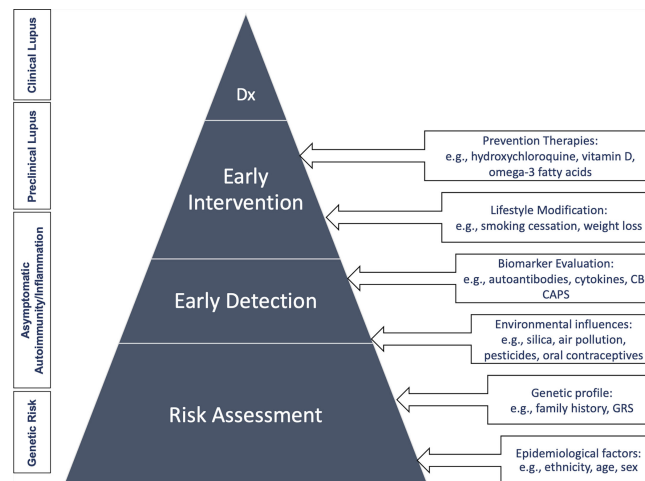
Clinical Lupus

Preclinical Lupus

Asymptomatic Autoimmunity/Inflammation

Genetic Risk

Dx

Early Intervention

Early Detection

Risk Assessment

Prevention Therapies: e.g., hydroxychloroquine, vitamin D, omega-3 fatty acids

Lifestyle Modification: e.g., smoking cessation, weight loss

Biomarker Evaluation: e.g., autoantibodies, cytokines, CB CAPS

Environmental influences: e.g., silica, air pollution, pesticides, oral contraceptives

Genetic profile: e.g., family history, GRS

Epidemiological factors: e.g., ethnicity, age, sex